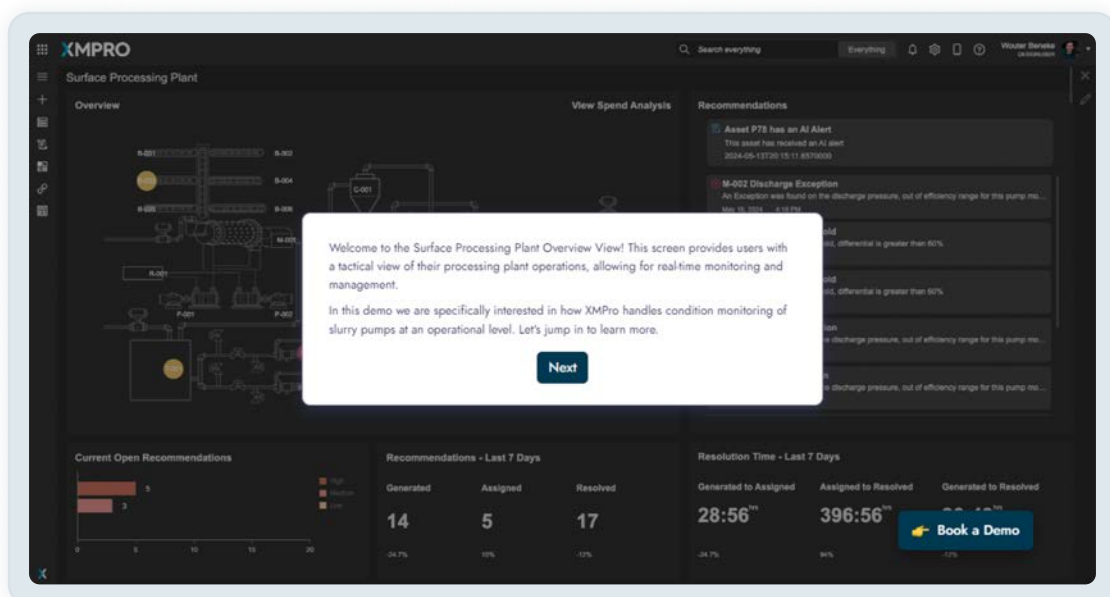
XMPRO

Search everything

Everything

Wouter Beneke

Surface Processing Plant

Overview

View Spend Analysis

Recommendations

Asset P78 has an AI Alert

This asset has received an AI alert

2024-05-13T20:15:11.8570000

M-002 Discharge Exception

An Exception was found on the discharge pressure, out of efficiency range for this pump mo...

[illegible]

old

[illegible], differential is greater than 60%

old

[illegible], differential is greater than 90%

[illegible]

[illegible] discharge pressure, out of efficiency range for this pump mo...

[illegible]

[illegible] discharge pressure, out of efficiency range for this pump mo...

B-001

B-002

B-004

B-006

C-001

M-002

R-001

P-001

P-002

Welcome to the Surface Processing Plant Overview View! This screen provides users with a tactical view of their processing plant operations, allowing for real-time monitoring and management.

In this demo we are specifically interested in how XMPro handles condition monitoring of slurry pumps at an operational level. Let's jump in to learn more.

Next

Current Open Recommendations

5

3

High

Medium

Low

0 5 10 15 20

Recommendations - Last 7 Days

Generated

Assigned

Resolved

14

5

17

-34.7%

10%

-13%

Resolution Time - Last 7 Days

Generated to Assigned

Assigned to Resolved

Generated to Resolved

28:56$^{hrs}$

396:56$^{hrs}$

-34.7%

84%

-13%

Book a Demo